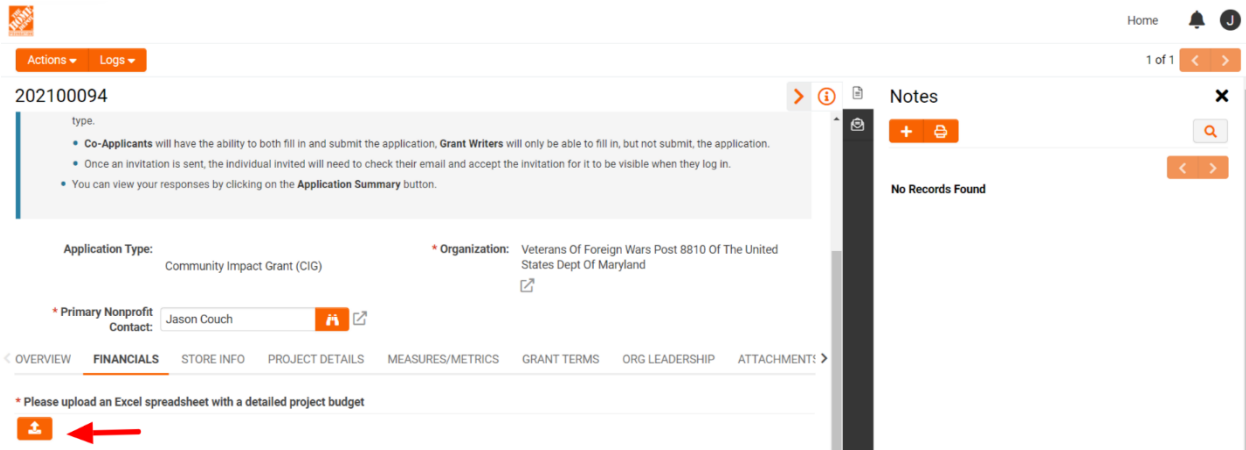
Home J

Actions Logs

1 of 1

202100094

type.

- **Co-Applicants** will have the ability to both fill in and submit the application, **Grant Writers** will only be able to fill in, but not submit, the application.
- Once an invitation is sent, the individual invited will need to check their email and accept the invitation for it to be visible when they log in.
- You can view your responses by clicking on the **Application Summary** button.

Application Type: Community Impact Grant (CIG)

* Organization: Veterans Of Foreign Wars Post 8810 Of The United States Dept Of Maryland

* Primary Nonprofit Contact: Jason Couch

OVERVIEW FINANCIALS STORE INFO PROJECT DETAILS MEASURES/METRICS GRANT TERMS ORG LEADERSHIP ATTACHMENTS

* Please upload an Excel spreadsheet with a detailed project budget

Notes

No Records Found